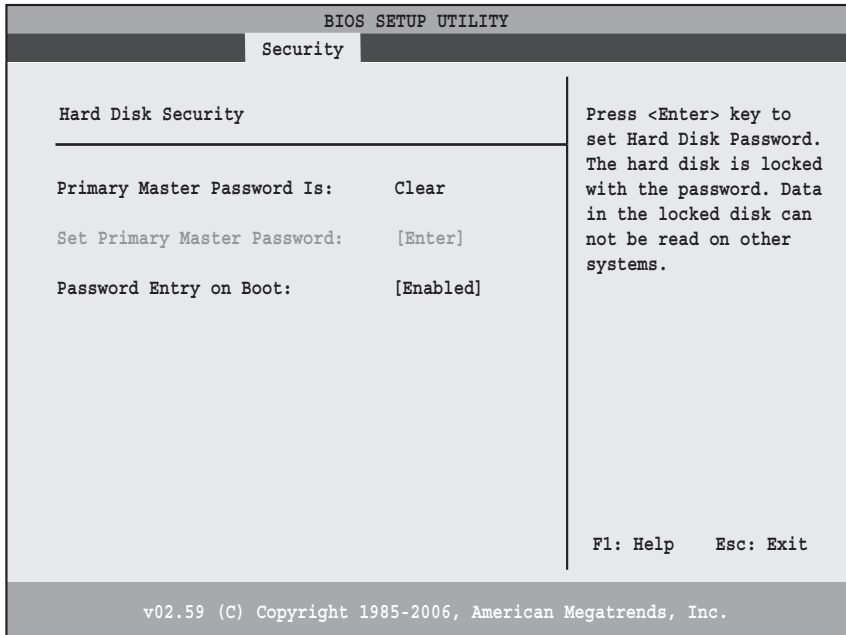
BIOS SETUP UTILITY

Security

Hard Disk Security

Primary Master Password Is: Clear

Set Primary Master Password: [Enter]

Password Entry on Boot: [Enabled]

Press <Enter> key to set Hard Disk Password. The hard disk is locked with the password. Data in the locked disk can not be read on other systems.

F1: Help Esc: Exit

v02.59 (C) Copyright 1985-2006, American Megatrends, Inc.